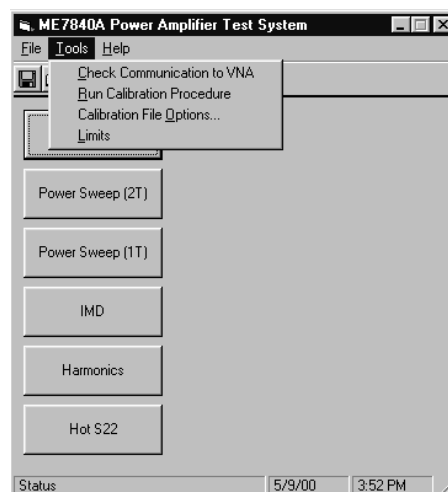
ME7840A Power Amplifier Test System

File Tools Help

Check Communication to VNA
Run Calibration Procedure
Calibration File Options...
Limits

Power Sweep (2T)

Power Sweep (1T)

IMD

Harmonics

Hot S22

Status | 5/9/00 | 3:52 PM